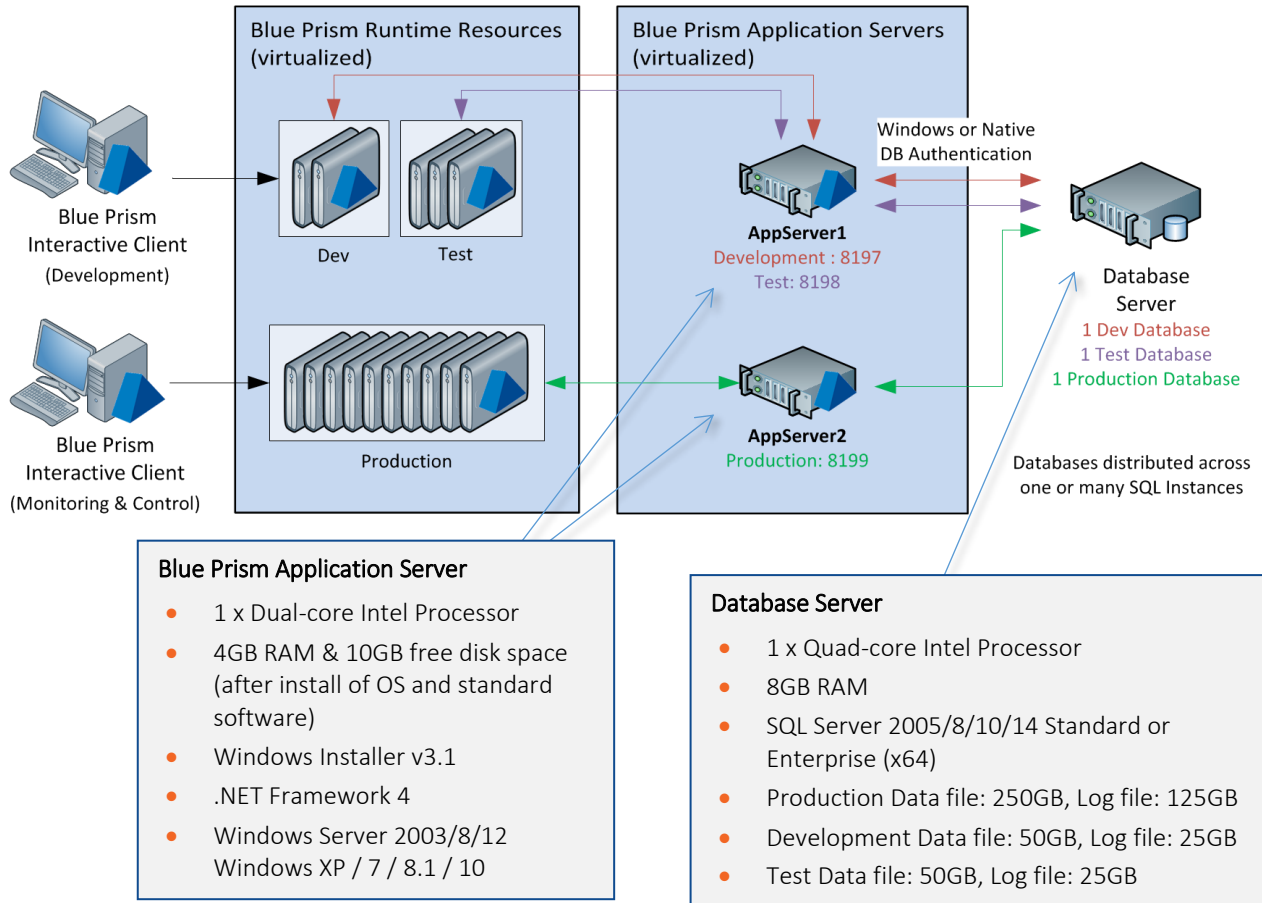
Blue Prism Runtime Resources (virtualized)

Blue Prism Application Servers (virtualized)

Blue Prism Interactive Client (Development)

Blue Prism Interactive Client (Monitoring & Control)

Dev

Test

Production

Windows or Native DB Authentication

AppServer1
Development : 8197
Test: 8198

AppServer2
Production: 8199

Database Server
1 Dev Database
1 Test Database
1 Production Database

Databases distributed across one or many SQL Instances

Blue Prism Application Server
- 1 x Dual-core Intel Processor
- 4GB RAM & 10GB free disk space (after install of OS and standard software)
- Windows Installer v3.1
- .NET Framework 4
- Windows Server 2003/8/12 Windows XP / 7 / 8.1 / 10

Database Server
- 1 x Quad-core Intel Processor
- 8GB RAM
- SQL Server 2005/8/10/14 Standard or Enterprise (x64)
- Production Data file: 250GB, Log file: 125GB
- Development Data file: 50GB, Log file: 25GB
- Test Data file: 50GB, Log file: 25GB